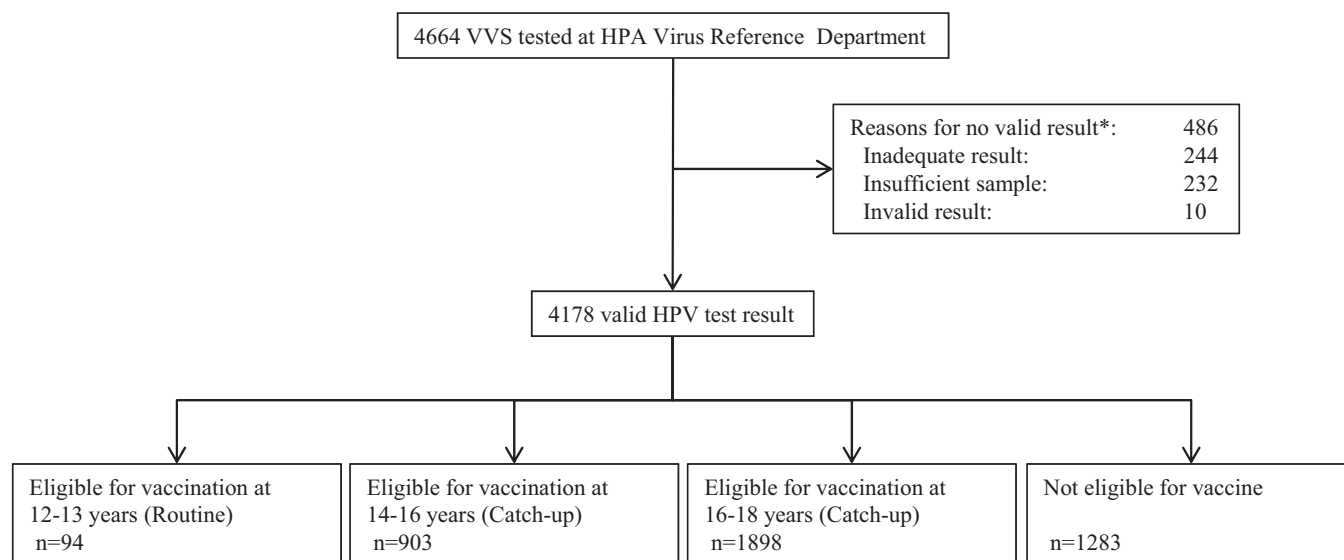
4664 VVS tested at HPA Virus Reference Department

| Reasons for no valid result*: | 486 |
|---|---|
| Inadequate result: | 244 |
| Insufficient sample: | 232 |
| Invalid result: | 10 |

4178 valid HPV test result

Eligible for vaccination at 12-13 years (Routine) n=94

Eligible for vaccination at 14-16 years (Catch-up) n=903

Eligible for vaccination at 16-18 years (Catch-up) n=1898

Not eligible for vaccine n=1283